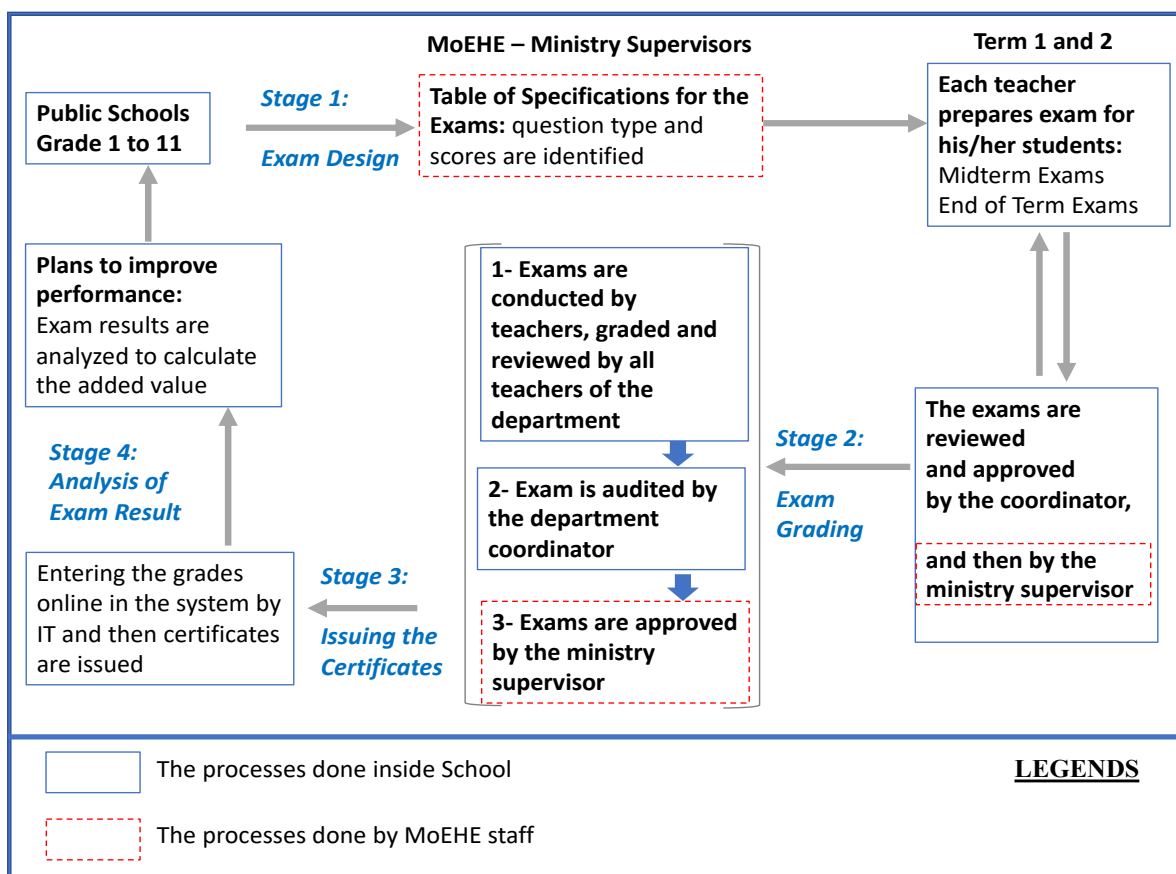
MoEHE – Ministry Supervisors

Term 1 and 2

Public Schools Grade 1 to 11

Stage 1:

Exam Design

Table of Specifications for the Exams: question type and scores are identified

Each teacher prepares exam for his/her students:
Midterm Exams
End of Term Exams

Plans to improve performance:
Exam results are analyzed to calculate the added value

1- Exams are conducted by teachers, graded and reviewed by all teachers of the department

2- Exam is audited by the department coordinator

3- Exams are approved by the ministry supervisor

The exams are reviewed and approved by the coordinator,

and then by the ministry supervisor

Stage 2:

Exam Grading

Stage 4:
Analysis of Exam Result

Entering the grades online in the system by IT and then certificates are issued

Stage 3:

Issuing the Certificates

The processes done inside School

LEGENDS

The processes done by MoEHE staff